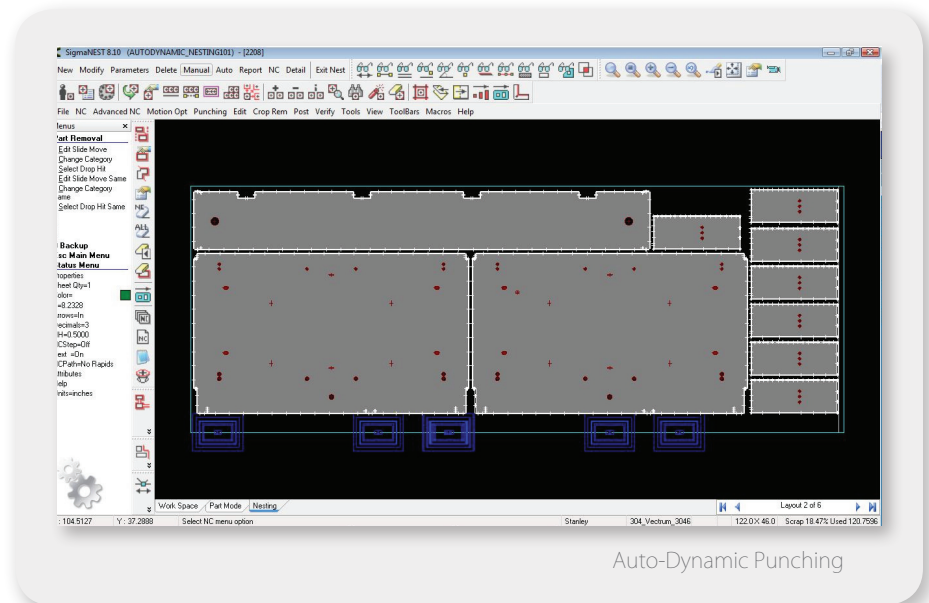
SigmaNEST 8.10 (AUTODYNAMIC_NESTING101) - [2208]

New Modify Parameters Delete Manual Auto Report NC Detail Exit Nest

File NC Advanced NC Motion Opt Punching Edit Crop Rem Post Verify Tools View ToolBars Macros Help

Menus
Part Removal
Edit Slide Move
Change Category
Select Drop Hit
Edit Slide Move Same
Change Category Same
Select Drop Hit Same

Backup
Esc Main Menu
Status Menu
Properties
Sheet Qty=1
Color=
=8.2328
Arrows=In
Decimals=3
H=0.5000
CStep=Off
ext =On
CPath=No Rapids
Attributes
Help
Units=inches

Work Space Part Mode Nesting

Layout 2 of 6

: 104.5127 Y: 37.2888 Select NC menu option Stanley 304_Vectrum_3046 122.0 X 46.0 Scrap 18.47% Used 120.7596

Auto-Dynamic Punching